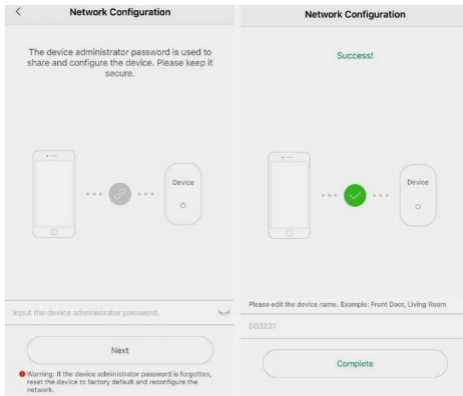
<
Network Configuration

The device administrator password is used to share and configure the device. Please keep it secure.

Device

Input the device administrator password.

Next

Warning: If the device administrator password is forgotten, reset the device to factory default and reconfigure the network.

Network Configuration

Success!

Device

Please edit the device name. Example: Front Door, Living Room

003231

Complete